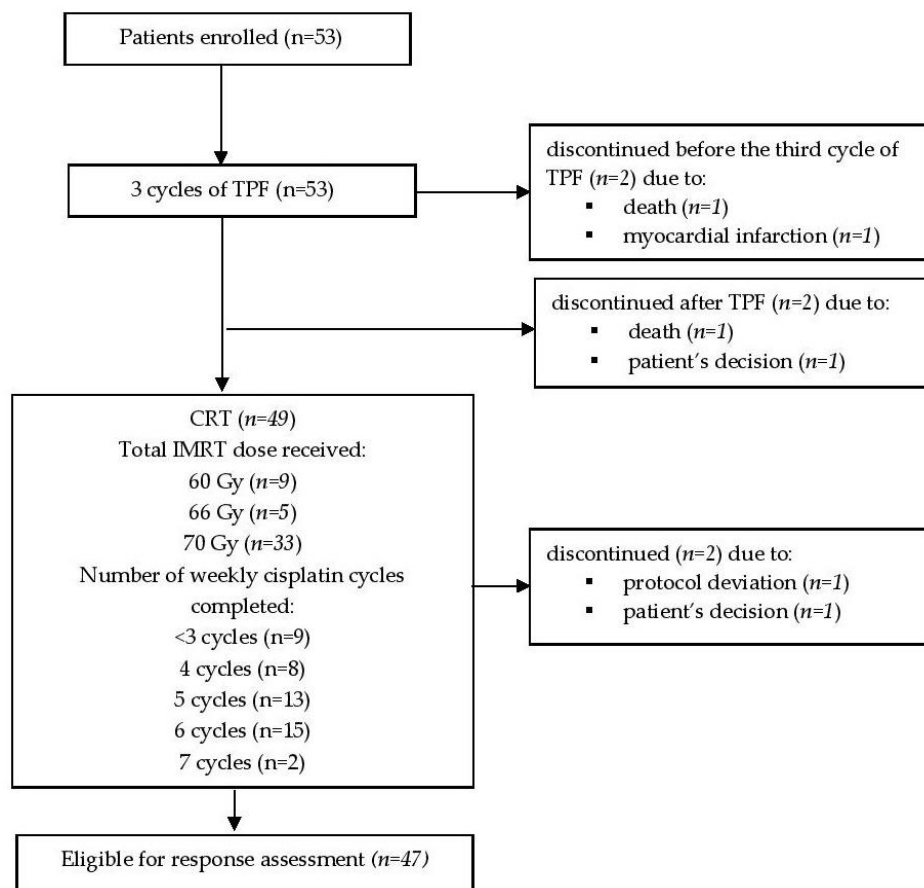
Patients enrolled (n=53)

3 cycles of TPF (n=53)

discontinued before the third cycle of TPF (n=2) due to:
▪ death (n=1)
▪ myocardial infarction (n=1)

discontinued after TPF (n=2) due to:
▪ death (n=1)
▪ patient's decision (n=1)

CRT (n=49)
Total IMRT dose received:
60 Gy (n=9)
66 Gy (n=5)
70 Gy (n=33)
Number of weekly cisplatin cycles completed:
<3 cycles (n=9)
4 cycles (n=8)
5 cycles (n=13)
6 cycles (n=15)
7 cycles (n=2)

discontinued (n=2) due to:
▪ protocol deviation (n=1)
▪ patient's decision (n=1)

Eligible for response assessment (n=47)